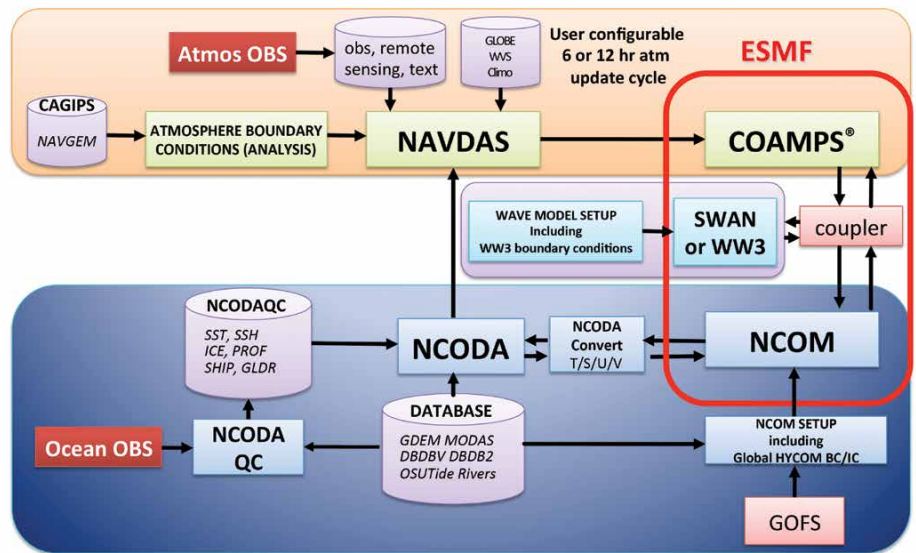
Atmos OBS

obs, remote sensing, text

GLOBE
WVS
Climo

User configurable 6 or 12 hr atm update cycle

ESMF

CAGIPS

NAVGEM

ATMOSPHERE BOUNDARY CONDITIONS (ANALYSIS)

NAVDAS

COAMPS®

WAVE MODEL SETUP Including WW3 boundary conditions

SWAN or WW3

coupler

NCODAQC

SST, SSH ICE, PROF SHIP, GLDR

NCODA

NCODA Convert T/S/U/V

NCOM

Ocean OBS

NCODA QC

DATABASE

GDEM MODAS DBDBV DBDB2 OSUTide Rivers

NCOM SETUP including Global HYCOM BC/IC

GOFS